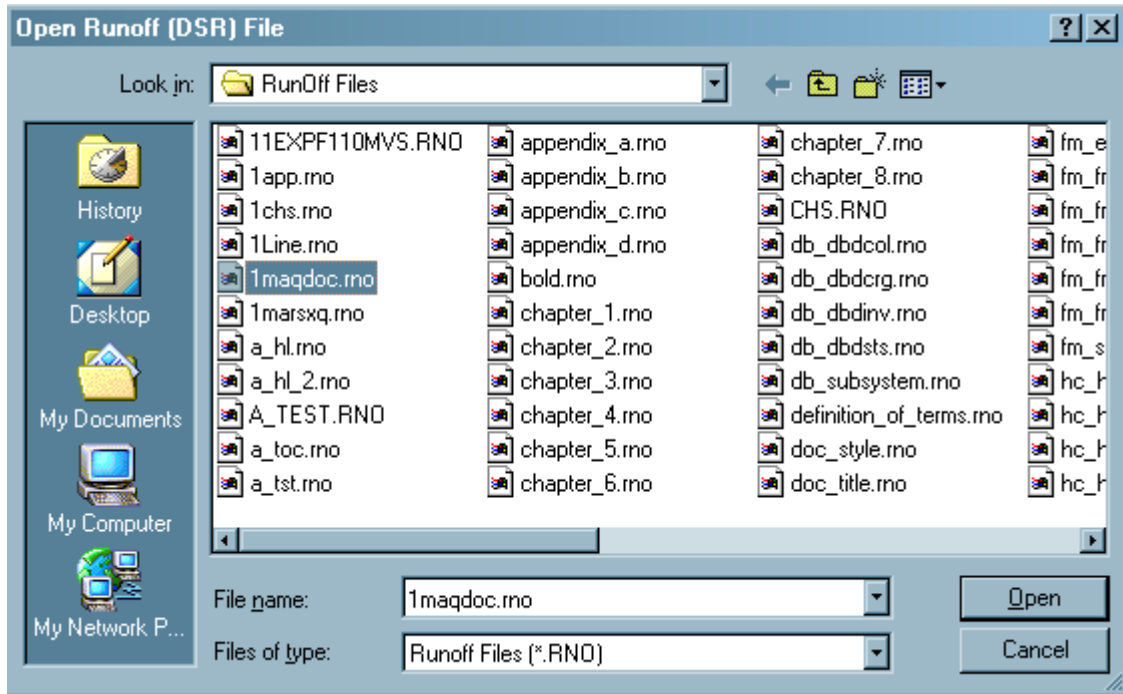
Open Runoff (DSR) File

? X

Look in: RunOff Files

History
Desktop
My Documents
My Computer
My Network P...

11EXPF110MVS.RNO
1app.rno
1chs.rno
1Line.rno
1maqdoc.rno
1marsxq.rno
a_hl.rno
a_hl_2.rno
A_TEST.RNO
a_toc.rno
a_tst.rno

appendix_a.rno
appendix_b.rno
appendix_c.rno
appendix_d.rno
bold.rno
chapter_1.rno
chapter_2.rno
chapter_3.rno
chapter_4.rno
chapter_5.rno
chapter_6.rno

chapter_7.rno
chapter_8.rno
CHS.RNO
db_dbdcol.rno
db_dbdcrg.rno
db_dbdinv.rno
db_dbdsts.rno
db_subsystem.rno
definition_of_terms.rno
doc_style.rno
doc_title.rno

fm_e
fm_fr
fm_fr
fm_fr
fm_fr
fm_fr
fm_s
hc_h
hc_h
hc_h
hc_h

File name: 1maqdoc.rno
Files of type: Runoff Files (*.RNO)

Open
Cancel